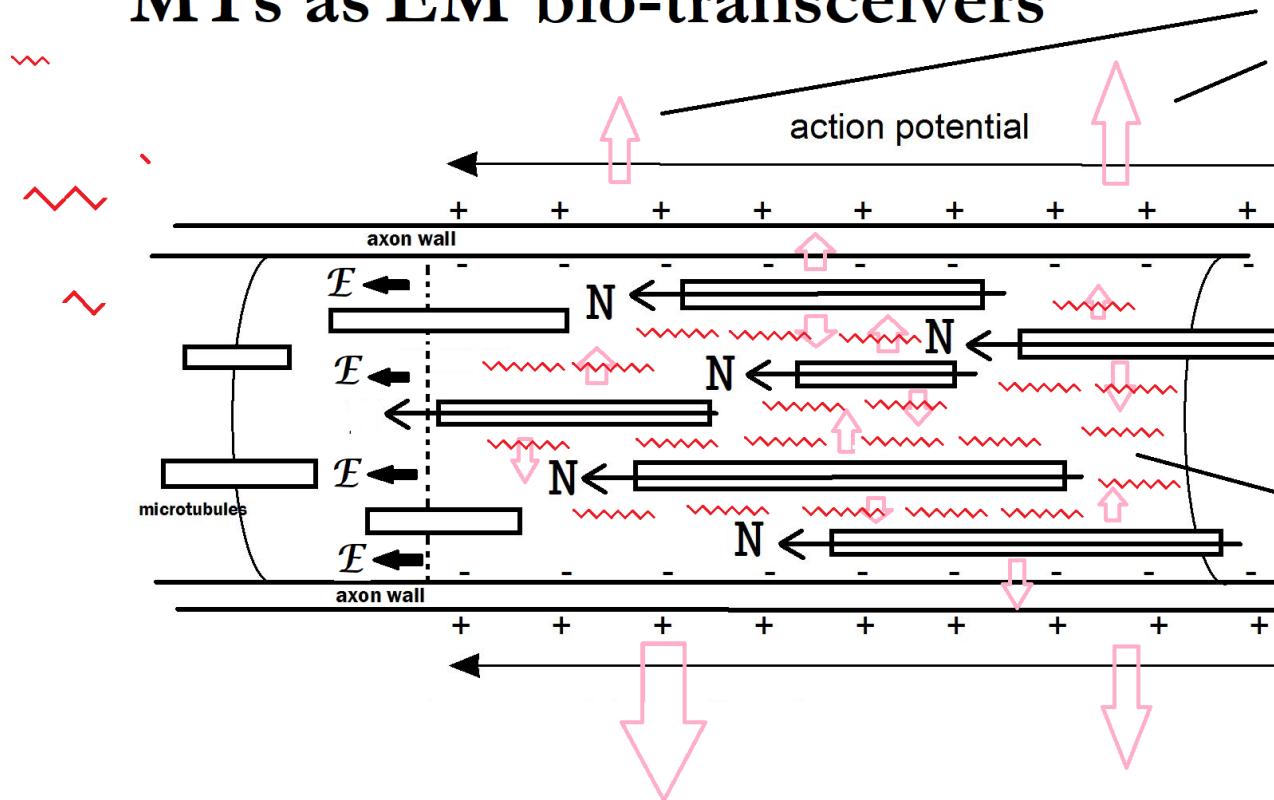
MTs as EM bio-transceivers

action potential

+ + + + + + + + +

axon wall

- - - - - - - - -

$\mathcal{E}$

N

N

$\mathcal{E}$

N

$\mathcal{E}$

N

$\mathcal{E}$

N

microtubules

- - - - - - - - -

axon wall

+ + + + + + + + +